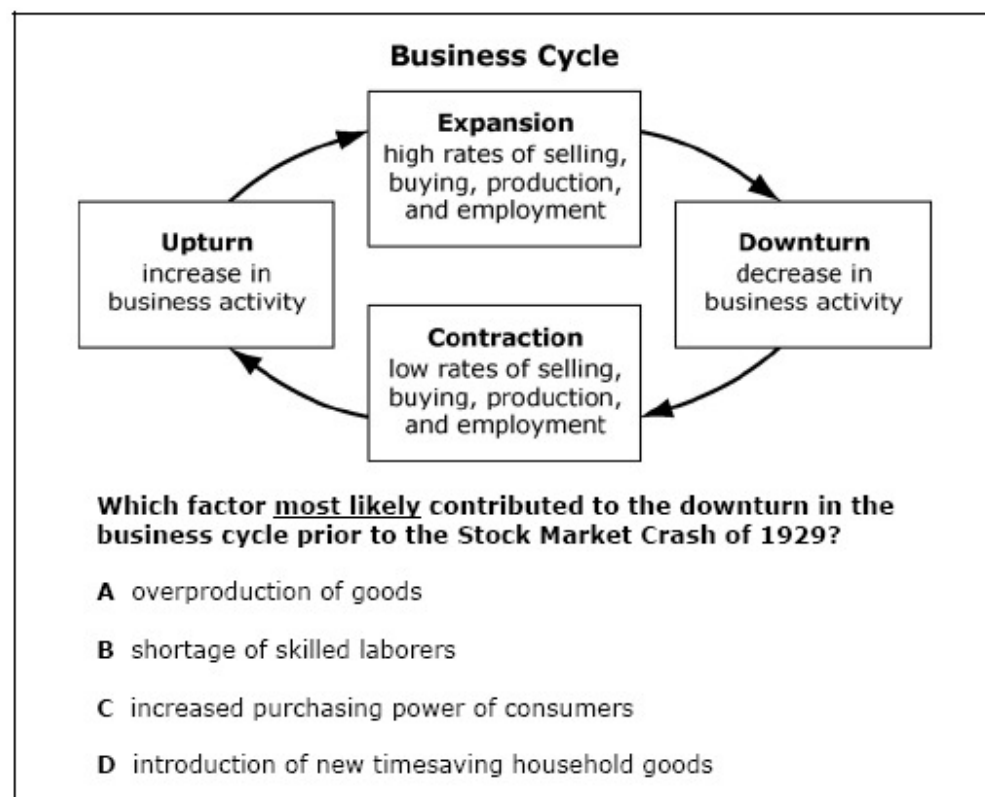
Business Cycle

Expansion
high rates of selling, buying, production, and employment

Upturn
increase in business activity

Downturn
decrease in business activity

Contraction
low rates of selling, buying, production, and employment

Which factor most likely contributed to the downturn in the business cycle prior to the Stock Market Crash of 1929?

A overproduction of goods

B shortage of skilled laborers

C increased purchasing power of consumers

D introduction of new timesaving household goods